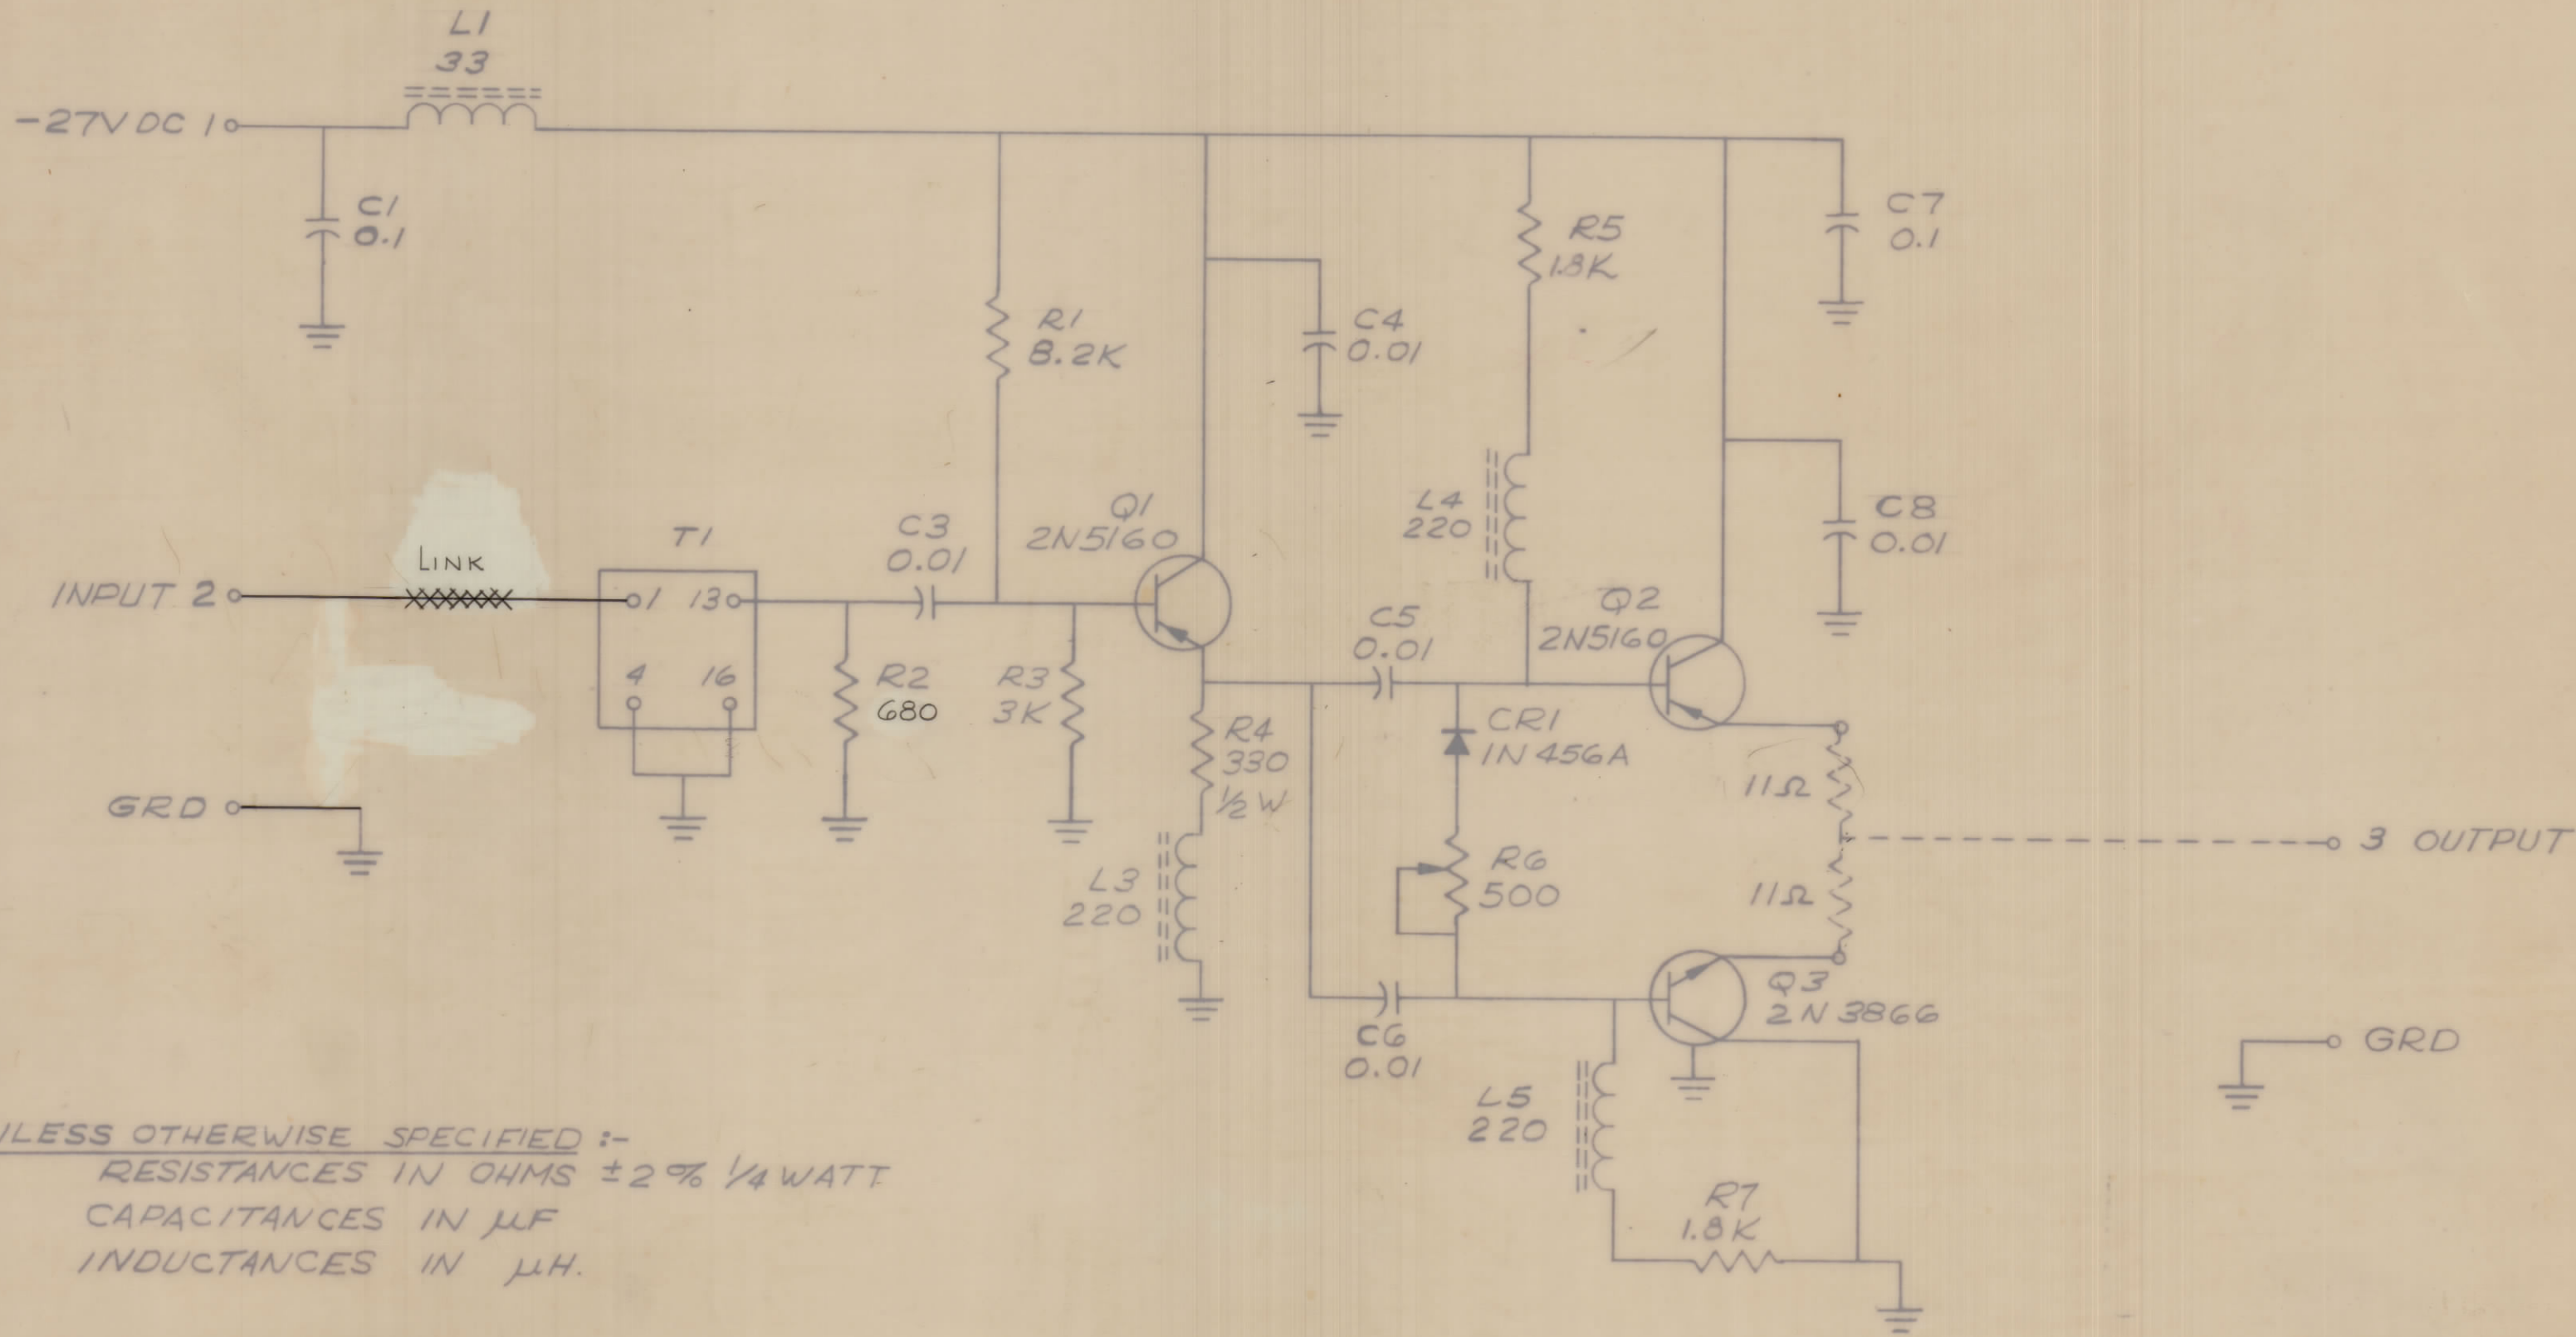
L1
33

-27V DC 1

C1
0.1

R1
8.2K

C4
0.01

R5
1.8K

C7
0.1

LINK

T1

INPUT 2

1 13

4 16

C3
0.01

Q1
2N5160

L4
220

C8
0.01

R2
680

R3
3K

C5
0.01

Q2
2N5160

GRD

R4
330
½W

CR1
1N456A

11Ω

3 OUTPUT

L3
220

R6
500

11Ω

Q3
2N3866

C6
0.01

GRD

L5
220

R7
1.8K

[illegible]LESS OTHERWISE SPECIFIED :-
RESISTANCES IN OHMS ±2% ¼ WATT
CAPACITANCES IN μF
INDUCTANCES IN μH.